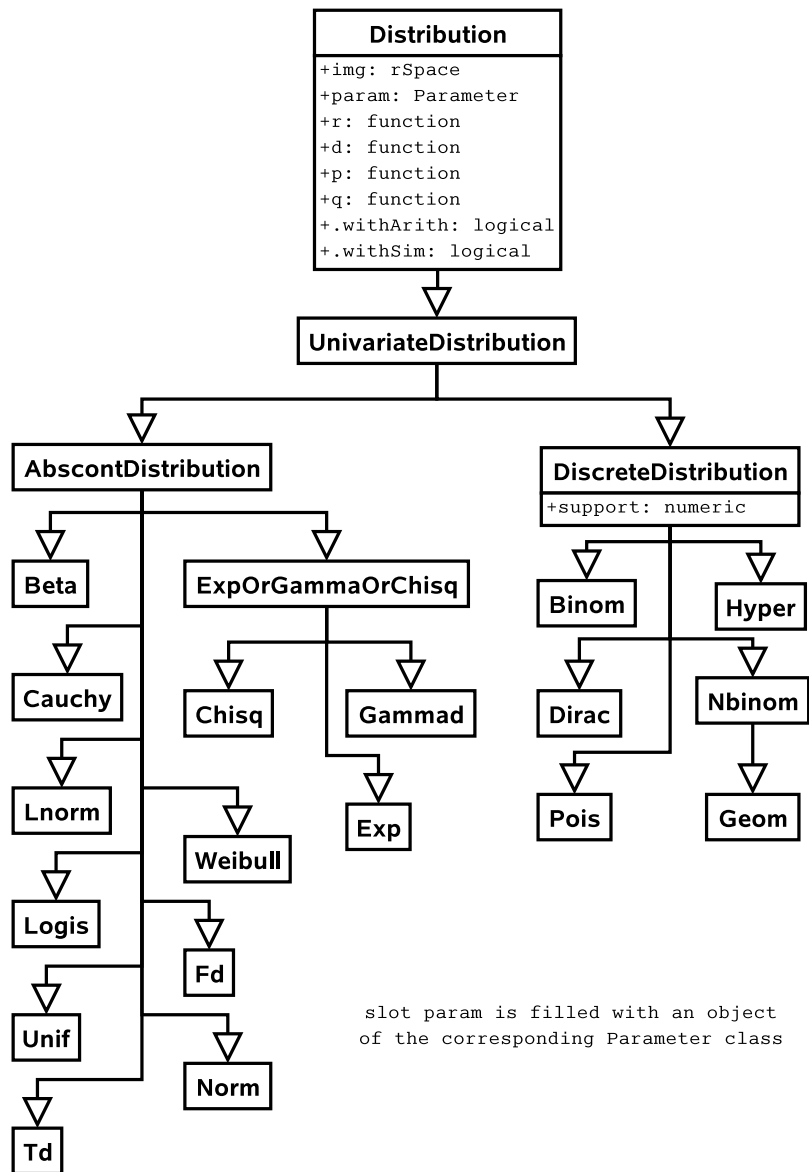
Distribution
+img: rSpace
+param: Parameter
+r: function
+d: function
+p: function
+q: function
+.withArith: logical
+.withSim: logical

UnivariateDistribution

AbscontDistribution

DiscreteDistribution
+support: numeric

Beta

ExpOrGammaOrChisq

Binom

Hyper

Cauchy

Chisq

Gammad

Dirac

Nbinom

Lnorm

Exp

Pois

Geom

Weibull

Logis

Fd

Unif

Norm

Td

slot param is filled with an object of the corresponding Parameter class